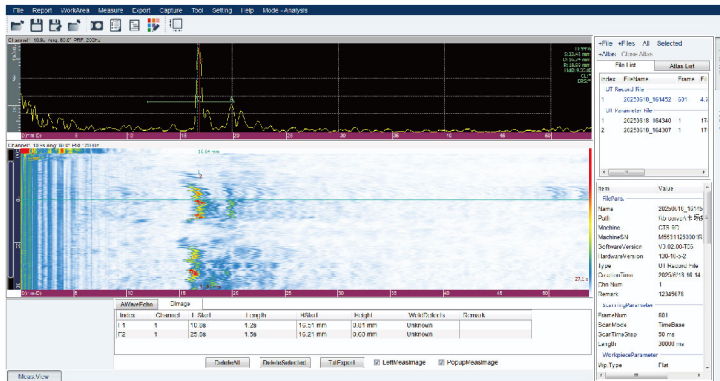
File Report WorkArea Measure Export Capture Tool Setting Help Mode - Analysis

Channel: 10.0, Ang: 60.0°, PRF: 200Hz

0 mm

Channel: 10.0, Ang: 60.0°, PRF: 200Hz

10.04 mm

27.1

AWaveEcho DImage

| Index | Channel | L.Start | Length | H.Start | Height | WeldDefects | Remark |
|---|---|---|---|---|---|---|---|
| F1 | 1 | 10.08 | 1.28 | 18.51 mm | 0.61 mm | Unknown | |
| F2 | 1 | 25.08 | 1.36 | 19.21 mm | 0.60 mm | Unknown | |

DeleteAll DeleteSelected TxtExport LeftMeasImage PopupMeasImage

MeasView

+File +Files All Selected
+Atlas Clear Atlas

File List Atlas List

| Index | FileName | Frame | Fil |
|---|---|---|---|
| UT Record File | | | |
| 1 | 20230618_164452 | 501 | 4.7 |
| UT Parameter File | | | |
| 1 | 20230618_164340 | 1 | 17 |
| 2 | 20230618_164307 | 1 | 17 |

| Item | Value |
|---|---|
| FilePara | |
| Name | 20230618_16145 |
| Path | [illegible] |
| Machine | CTS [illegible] |
| MachineS/N | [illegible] |
| SoftwareVersion | V3.02.00-T05 |
| HardwareVersion | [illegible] |
| Type | UT Record File |
| CreationTime | 2023/6/18 16:14 |
| Chn Num | 1 |
| Remark | 12345678 |
| ScanningParameter | |
| FrameNum | 501 |
| ScanMode | TimeBase |
| ScanTimeStep | 50 ms |
| Length | 30000 ms |
| WorkpieceParameter | |
| Wp Type | Flat |